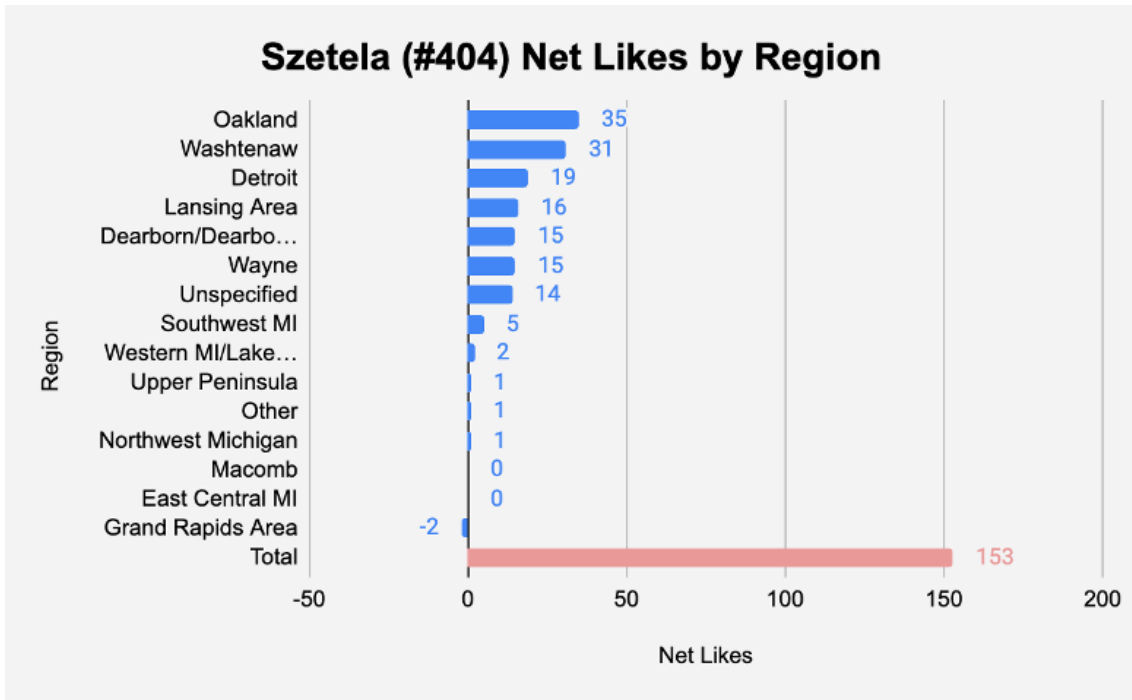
Szetela (#404) Net Likes by Region

Region

Oakland 35
Washtenaw 31
Detroit 19
Lansing Area 16
Dearborn/Dearbo… 15
Wayne 15
Unspecified 14
Southwest MI 5
Western MI/Lake… 2
Upper Peninsula 1
Other 1
Northwest Michigan 1
Macomb 0
East Central MI 0
Grand Rapids Area -2
Total 153

-50
0
50
100
150
200

Net Likes